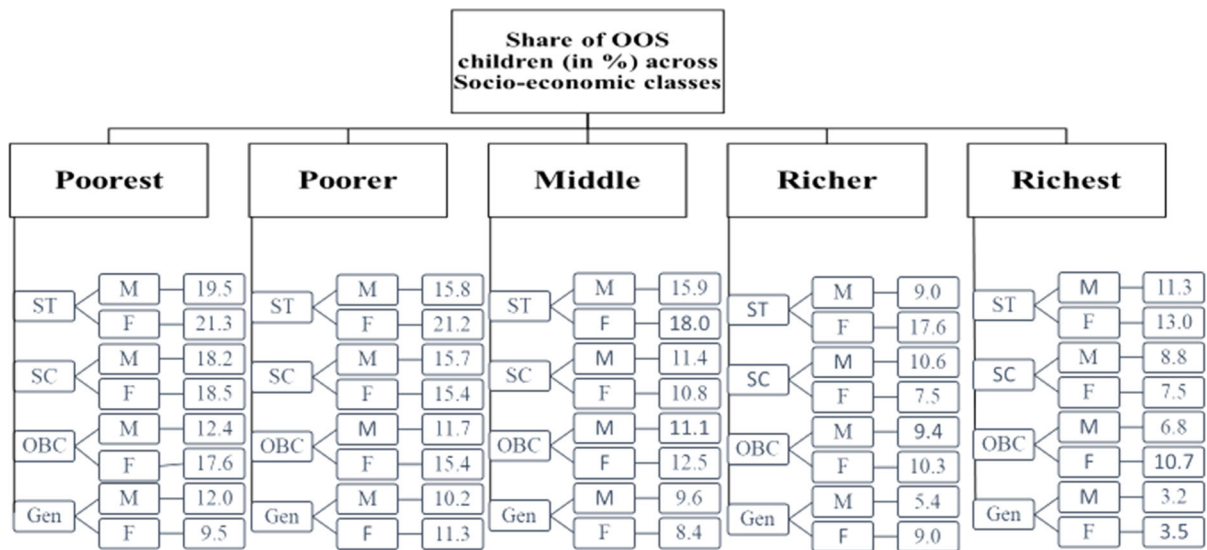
Share of OOS children (in %) across Socio-economic classes

Poorest

ST
M 19.5
F 21.3

SC
M 18.2
F 18.5

OBC
M 12.4
F 17.6

Gen
M 12.0
F 9.5

Poorer

ST
M 15.8
F 21.2

SC
M 15.7
F 15.4

OBC
M 11.7
F 15.4

Gen
M 10.2
F 11.3

Middle

ST
M 15.9
F 18.0

SC
M 11.4
F 10.8

OBC
M 11.1
F 12.5

Gen
M 9.6
F 8.4

Richer

ST
M 9.0
F 17.6

SC
M 10.6
F 7.5

OBC
M 9.4
F 10.3

Gen
M 5.4
F 9.0

Richest

ST
M 11.3
F 13.0

SC
M 8.8
F 7.5

OBC
M 6.8
F 10.7

Gen
M 3.2
F 3.5